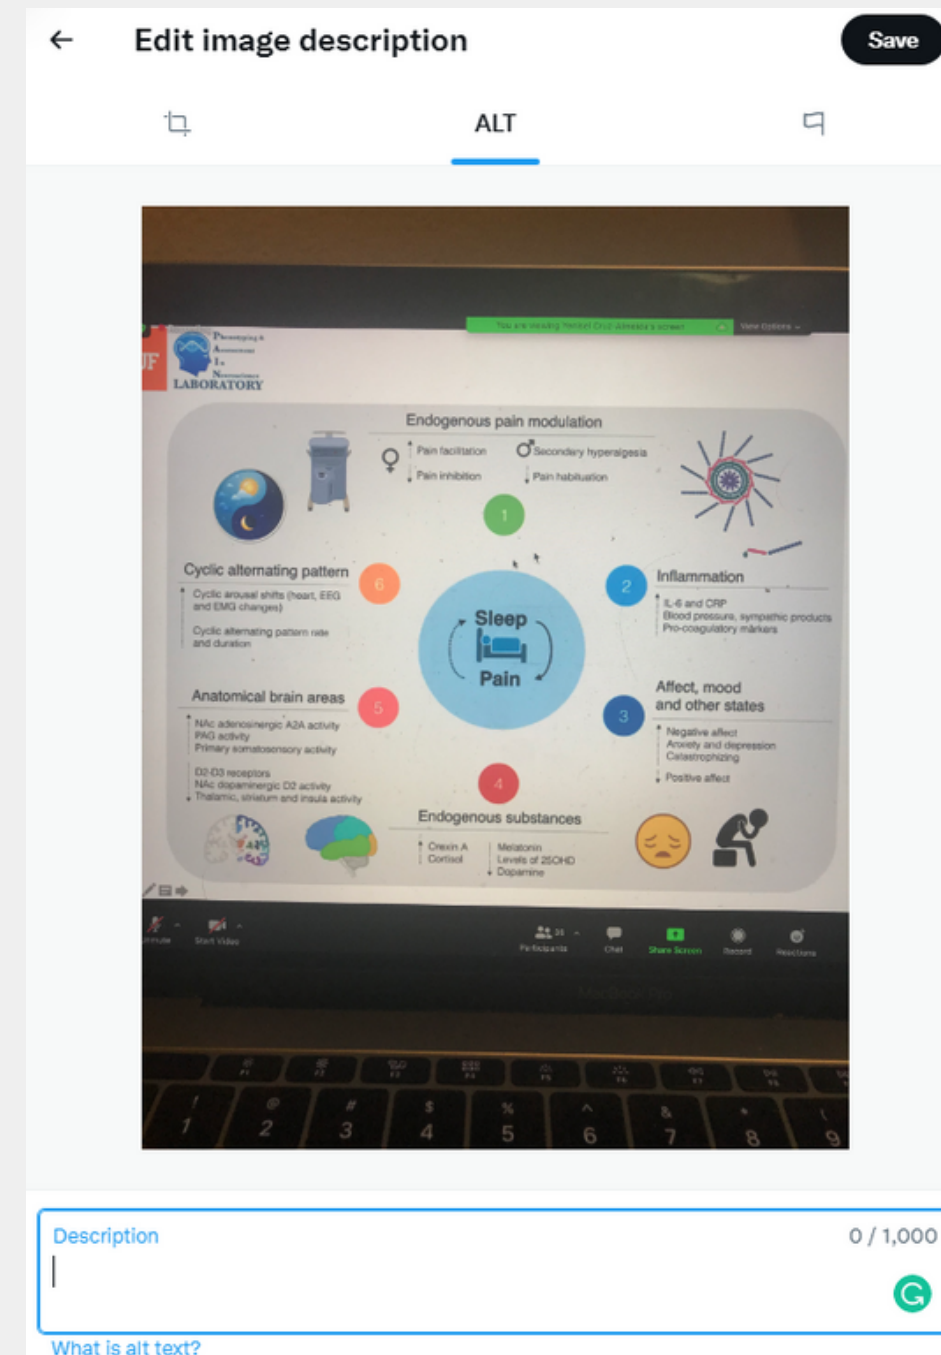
Edit image description

Save

ALT

You are viewing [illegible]'s screen

View Options

UF

P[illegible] A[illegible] I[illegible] N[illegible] LABORATORY

Endogenous pain modulation

↑ Pain facilitation
↓ Pain inhibition

↑ Secondary hyperalgesia
↓ Pain habituation

1

Cyclic alternating pattern

6

↑ Cyclic arousal shifts (heart, EEG and EMG changes)

Cyclic alternating pattern rate and duration

Sleep

Pain

2

Inflammation

↑ IL-6 and CRP
Blood pressure, sympathetic products
Pro-coagulatory markers

Anatomical brain areas

5

↑ NAc adenosinergic A2A activity
PAG activity
Primary somatosensory activity

D2-D3 receptors
NAc dopaminergic D2 activity
↓ Thalamic, striatum and insula activity

3

Affect, mood and other states

↑ Negative affect
Anxiety and depression
Catastrophizing

↓ Positive affect

4

Endogenous substances

↑ Orexin A
Cortisol

↓ Melatonin
Levels of 25OHD
Dopamine

Unmute Start Video Participants Chat Share Screen Record Reactions

MacBook Pro

1 2 3 4 5 6 7 8 9

Description

0 / 1,000

What is alt text?